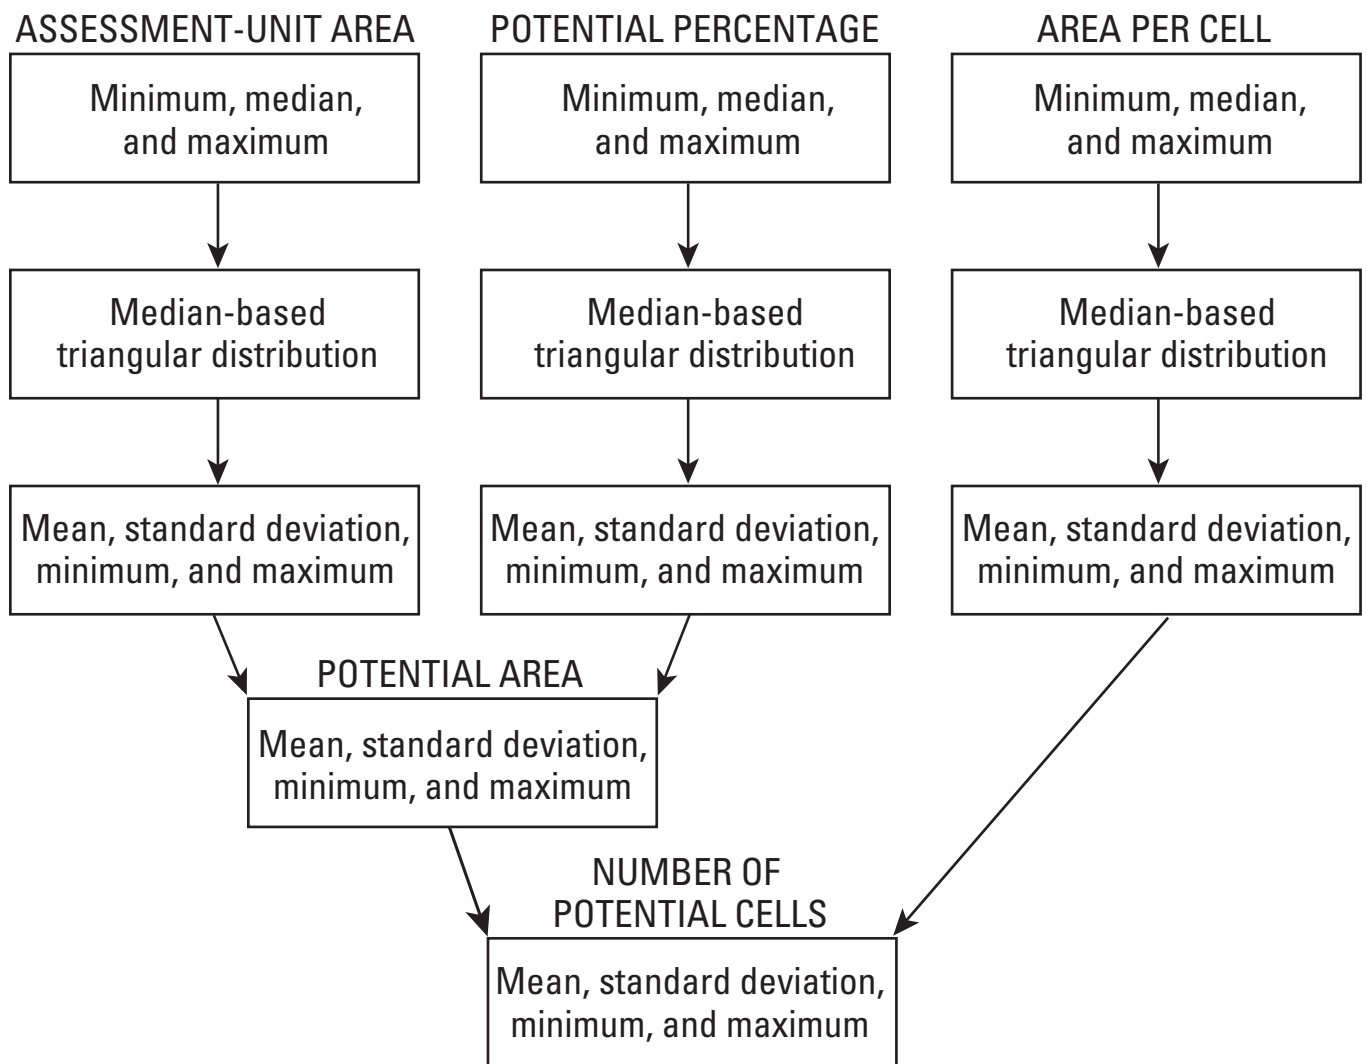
ASSESSMENT-UNIT AREA

Minimum, median, and maximum

Median-based triangular distribution

Mean, standard deviation, minimum, and maximum

POTENTIAL PERCENTAGE

Minimum, median, and maximum

Median-based triangular distribution

Mean, standard deviation, minimum, and maximum

AREA PER CELL

Minimum, median, and maximum

Median-based triangular distribution

Mean, standard deviation, minimum, and maximum

POTENTIAL AREA

Mean, standard deviation, minimum, and maximum

NUMBER OF POTENTIAL CELLS

Mean, standard deviation, minimum, and maximum